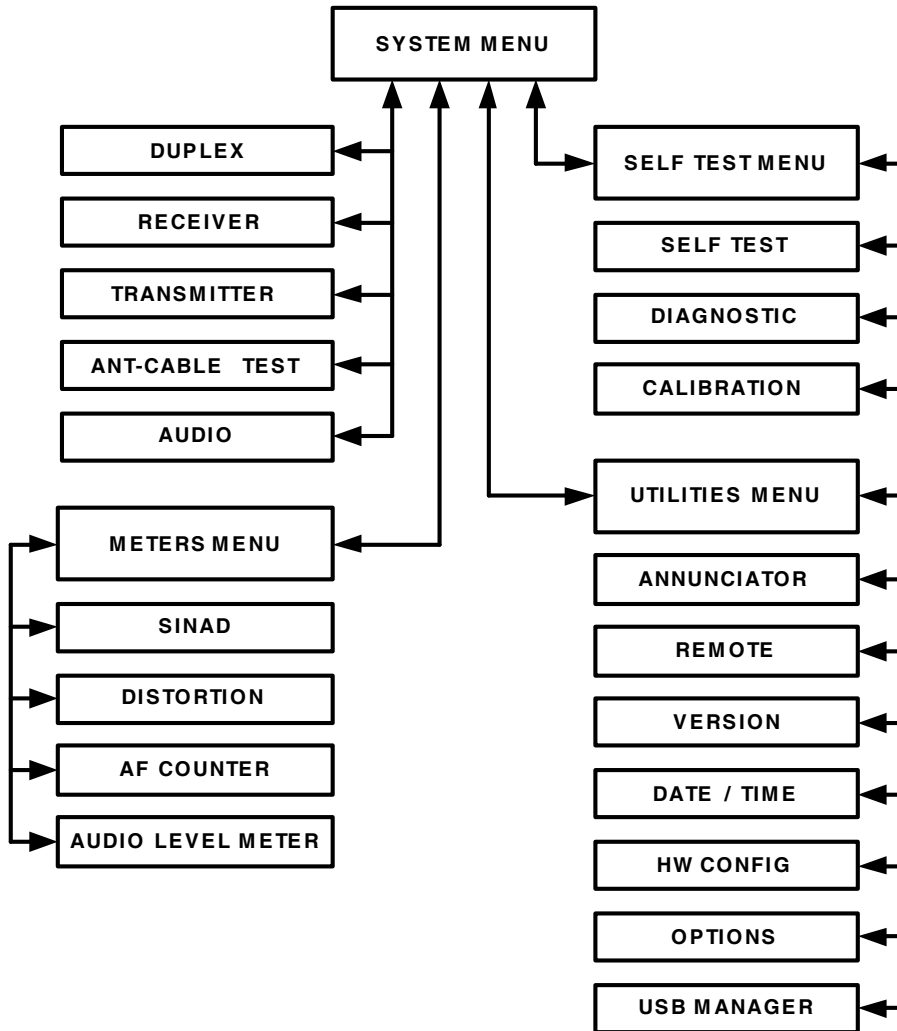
SYSTEM MENU

DUPLEX

RECEIVER

TRANSMITTER

ANT-CABLE TEST

AUDIO

METERS MENU

SINAD

DISTORTION

AF COUNTER

AUDIO LEVEL METER

SELF TEST MENU

SELF TEST

DIAGNOSTIC

CALIBRATION

UTILITIES MENU

ANNUNCIATOR

REMOTE

VERSION

DATE / TIME

HW CONFIG

OPTIONS

USB MANAGER